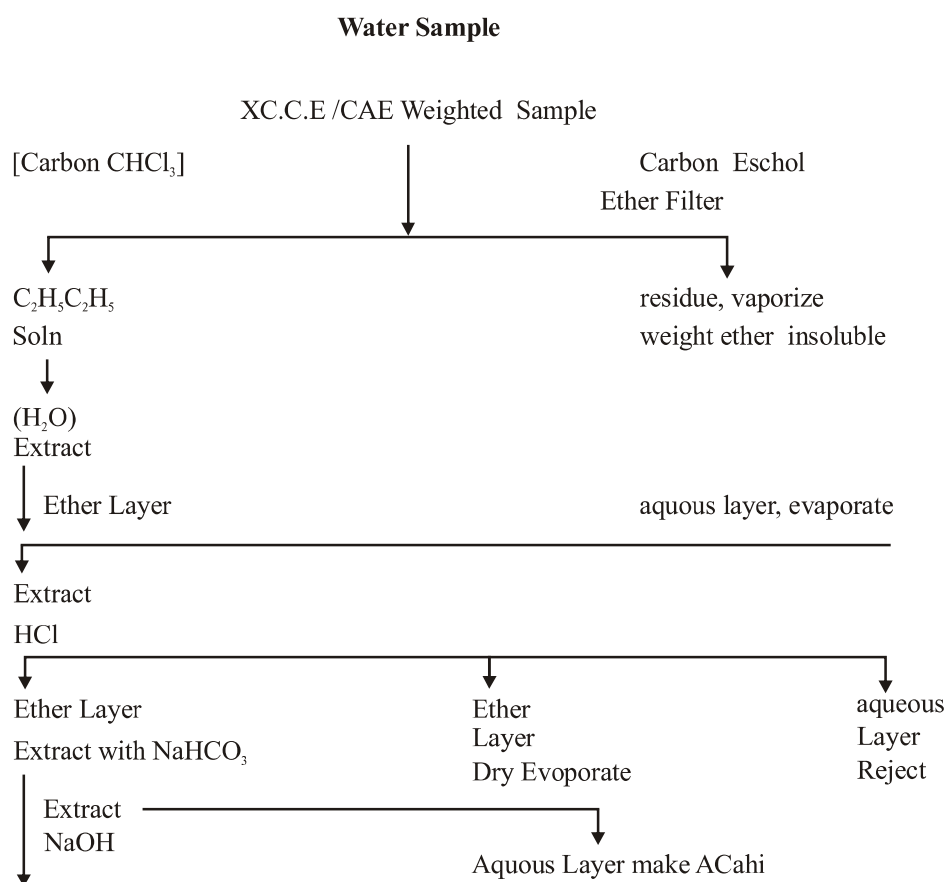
**Water Sample**

XC.C.E /CAE Weighted Sample

[Carbon $CHCl_3$]

Carbon Eschol
Ether Filter

$C_2H_5C_2H_5$
Soln

residue, vaporize
weight ether insoluble

($H_2O$)
Extract

Ether Layer

aquous layer, evaporate

Extract
HCl

Ether Layer
Extract with $NaHCO_3$

Ether
Layer
Dry Evoporate

aqueous
Layer
Reject

Extract
NaOH

Aquous Layer make ACahi